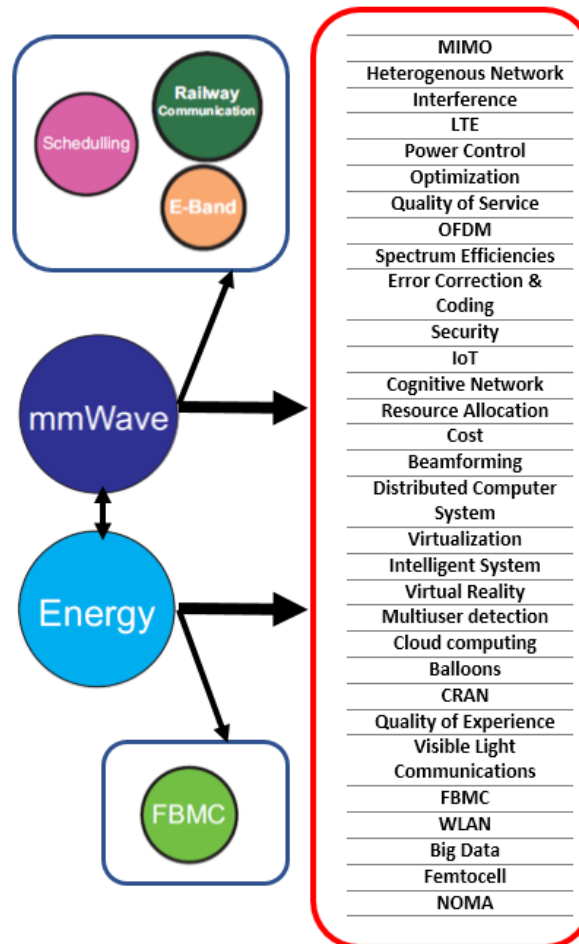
Schedulling

Railway Communication

E-Band

mmWave

Energy

FBMC

MIMO
Heterogenous Network
Interference
LTE
Power Control
Optimization
Quality of Service
OFDM
Spectrum Efficiencies
Error Correction & Coding
Security
IoT
Cognitive Network
Resource Allocation
Cost
Beamforming
Distributed Computer System
Virtualization
Intelligent System
Virtual Reality
Multiuser detection
Cloud computing
Balloons
CRAN
Quality of Experience
Visible Light Communications
FBMC
WLAN
Big Data
Femtocell
NOMA